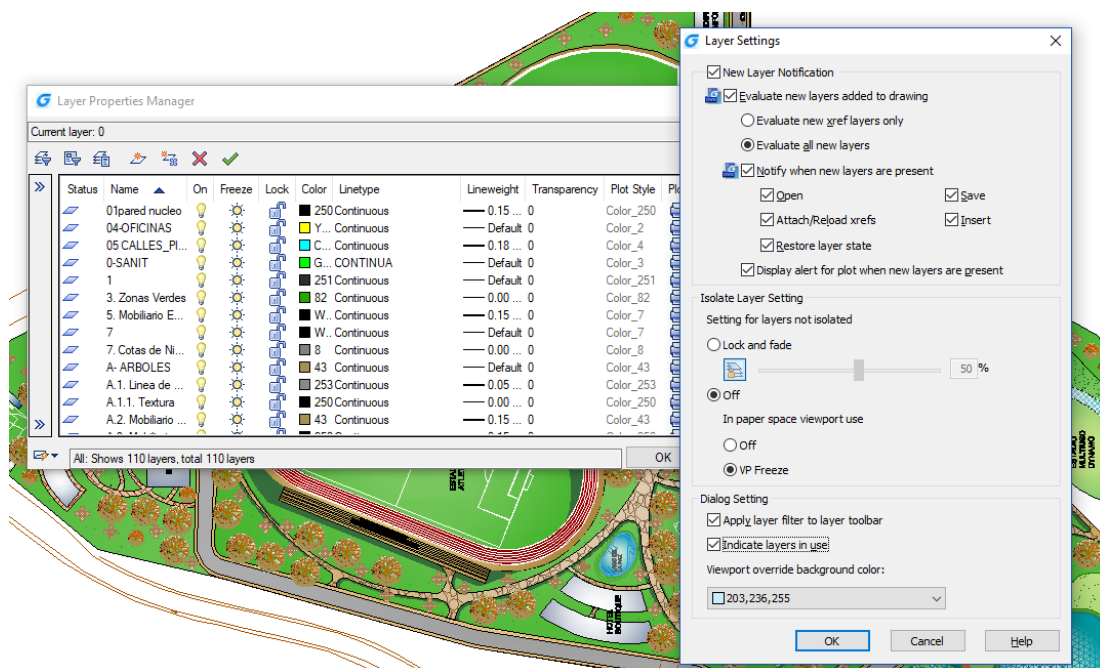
Layer Properties Manager

Current layer: 0

| Status | Name | On | Freeze | Lock | Color | Linetype | Lineweight | Transparency | Plot Style | Pl |
|---|---|---|---|---|---|---|---|---|---|---|
| | 01pared nucleo | | | | 250 | Continuous | — 0.15 ... | 0 | Color_250 | |
| | 04-OFICINAS | | | | Y... | Continuous | — Default | 0 | Color_2 | |
| | 05 CALLES_PI... | | | | C... | Continuous | — 0.18 ... | 0 | Color_4 | |
| | 0-SANIT | | | | G... | CONTINUA | — Default | 0 | Color_3 | |
| | 1 | | | | 251 | Continuous | — Default | 0 | Color_251 | |
| | 3. Zonas Verdes | | | | 82 | Continuous | — 0.00 ... | 0 | Color_82 | |
| | 5. Mobiliario E... | | | | W... | Continuous | — 0.15 ... | 0 | Color_7 | |
| | 7 | | | | W... | Continuous | — Default | 0 | Color_7 | |
| | 7. Cotas de Ni... | | | | 8 | Continuous | — 0.00 ... | 0 | Color_8 | |
| | A- ARBOLES | | | | 43 | Continuous | — Default | 0 | Color_43 | |
| | A.1. Linea de ... | | | | 253 | Continuous | — 0.05 ... | 0 | Color_253 | |
| | A.1.1. Textura | | | | 250 | Continuous | — 0.00 ... | 0 | Color_250 | |
| | A.2. Mobiliario ... | | | | 43 | Continuous | — 0.15 ... | 0 | Color_43 | |

All: Shows 110 layers, total 110 layers

OK

Layer Settings

New Layer Notification
Evaluate new layers added to drawing
Evaluate new xref layers only
Evaluate all new layers
Notify when new layers are present
Open
Save
Attach/Reload xrefs
Insert
Restore layer state
Display alert for plot when new layers are present

Isolate Layer Setting
Setting for layers not isolated
Lock and fade
50 %
Off
In paper space viewport use
Off
VP Freeze

Dialog Setting
Apply layer filter to layer toolbar
Indicate layers in use
Viewport override background color:
203,236,255

OK
Cancel
Help

HOTEL BOUTIQUE